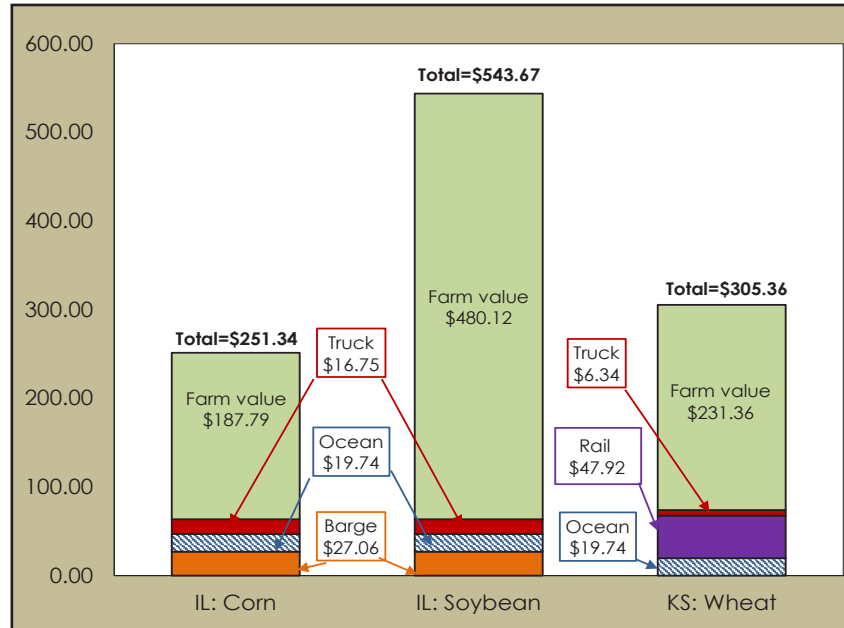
600.00
500.00
400.00
300.00
200.00
100.00
0.00

Total=$251.34
Farm value
$187.79

Total=$543.67
Farm value
$480.12

Total=$305.36
Farm value
$231.36

Truck
$16.75

Ocean
$19.74

Barge
$27.06

Truck
$6.34

Rail
$47.92

Ocean
$19.74

IL: Corn
IL: Soybean
KS: Wheat